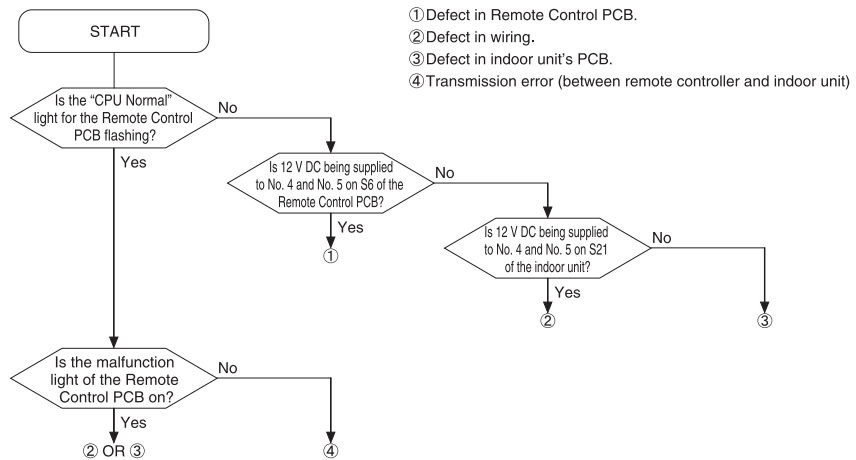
START

①Defect in Remote Control PCB.
②Defect in wiring.
③Defect in indoor unit's PCB.
④Transmission error (between remote controller and indoor unit)

Is the "CPU Normal" light for the Remote Control PCB flashing?

No

Yes

Is 12 V DC being supplied to No. 4 and No. 5 on S6 of the Remote Control PCB?

No

Yes

①

Is 12 V DC being supplied to No. 4 and No. 5 on S21 of the indoor unit?

No

Yes

②

③

Is the malfunction light of the Remote Control PCB on?

No

Yes

② OR ③

④